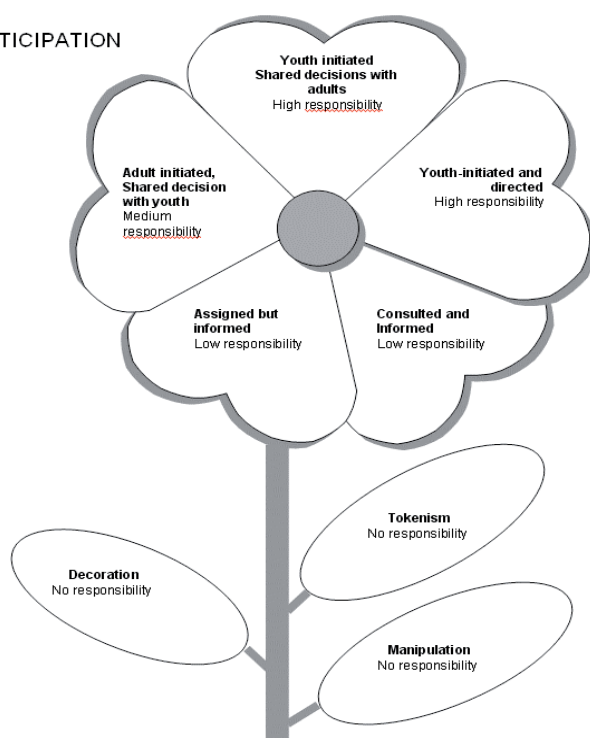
TICIPATION

Youth initiated
Shared decisions with adults
High responsibility

Adult initiated,
Shared decision with youth
Medium responsibility

Youth-initiated and directed
High responsibility

Assigned but informed
Low responsibility

Consulted and Informed
Low responsibility

Tokenism
No responsibility

Decoration
No responsibility

Manipulation
No responsibility